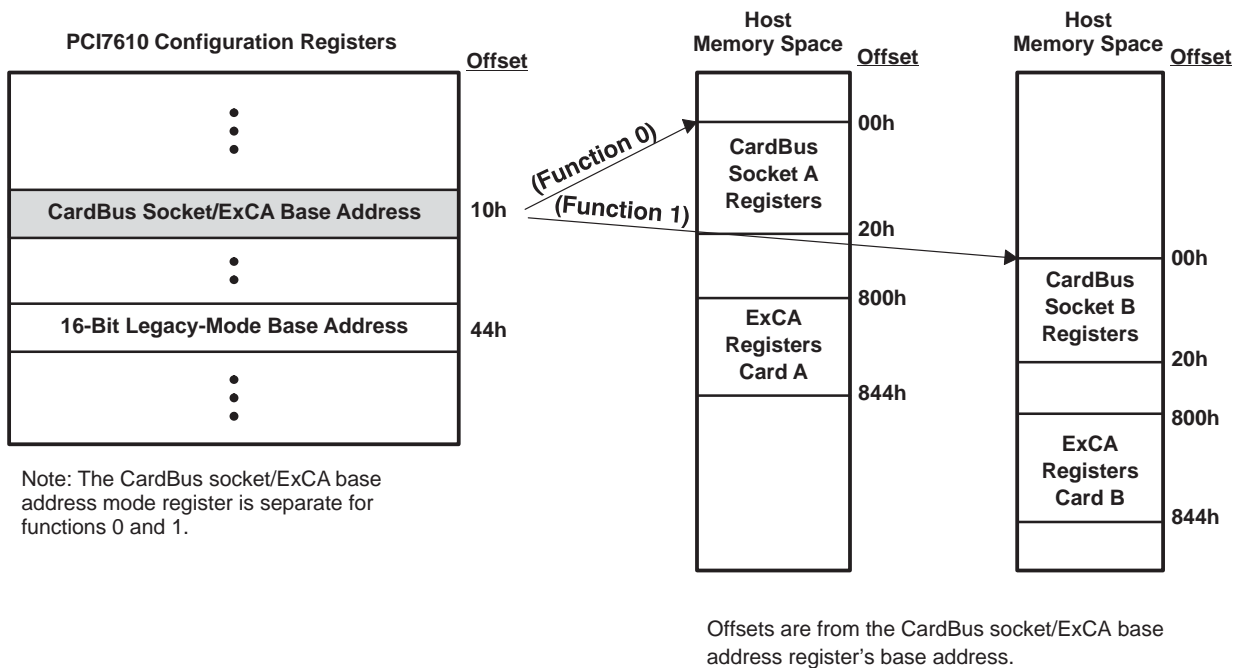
PCI7610 Configuration Registers

Offset

CardBus Socket/ExCA Base Address

10h

16-Bit Legacy-Mode Base Address

44h

Note: The CardBus socket/ExCA base address mode register is separate for functions 0 and 1.

(Function 0)

(Function 1)

Host Memory Space

Offset

00h

CardBus Socket A Registers

20h

800h

ExCA Registers Card A

844h

Host Memory Space

Offset

00h

CardBus Socket B Registers

20h

800h

ExCA Registers Card B

844h

Offsets are from the CardBus socket/ExCA base address register’s base address.